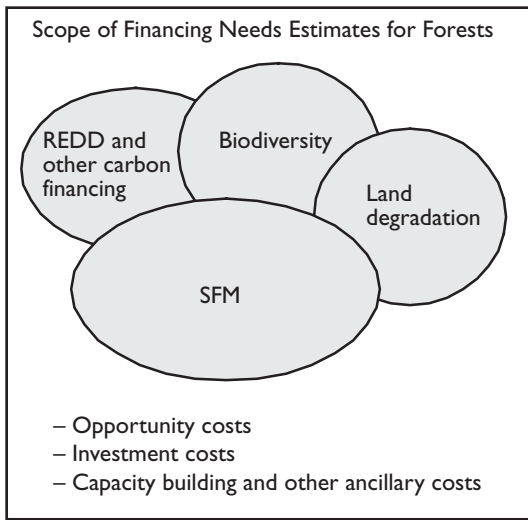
Scope of Financing Needs Estimates for Forests

REDD and other carbon financing

Biodiversity

Land degradation

SFM

– Opportunity costs
– Investment costs
– Capacity building and other ancillary costs